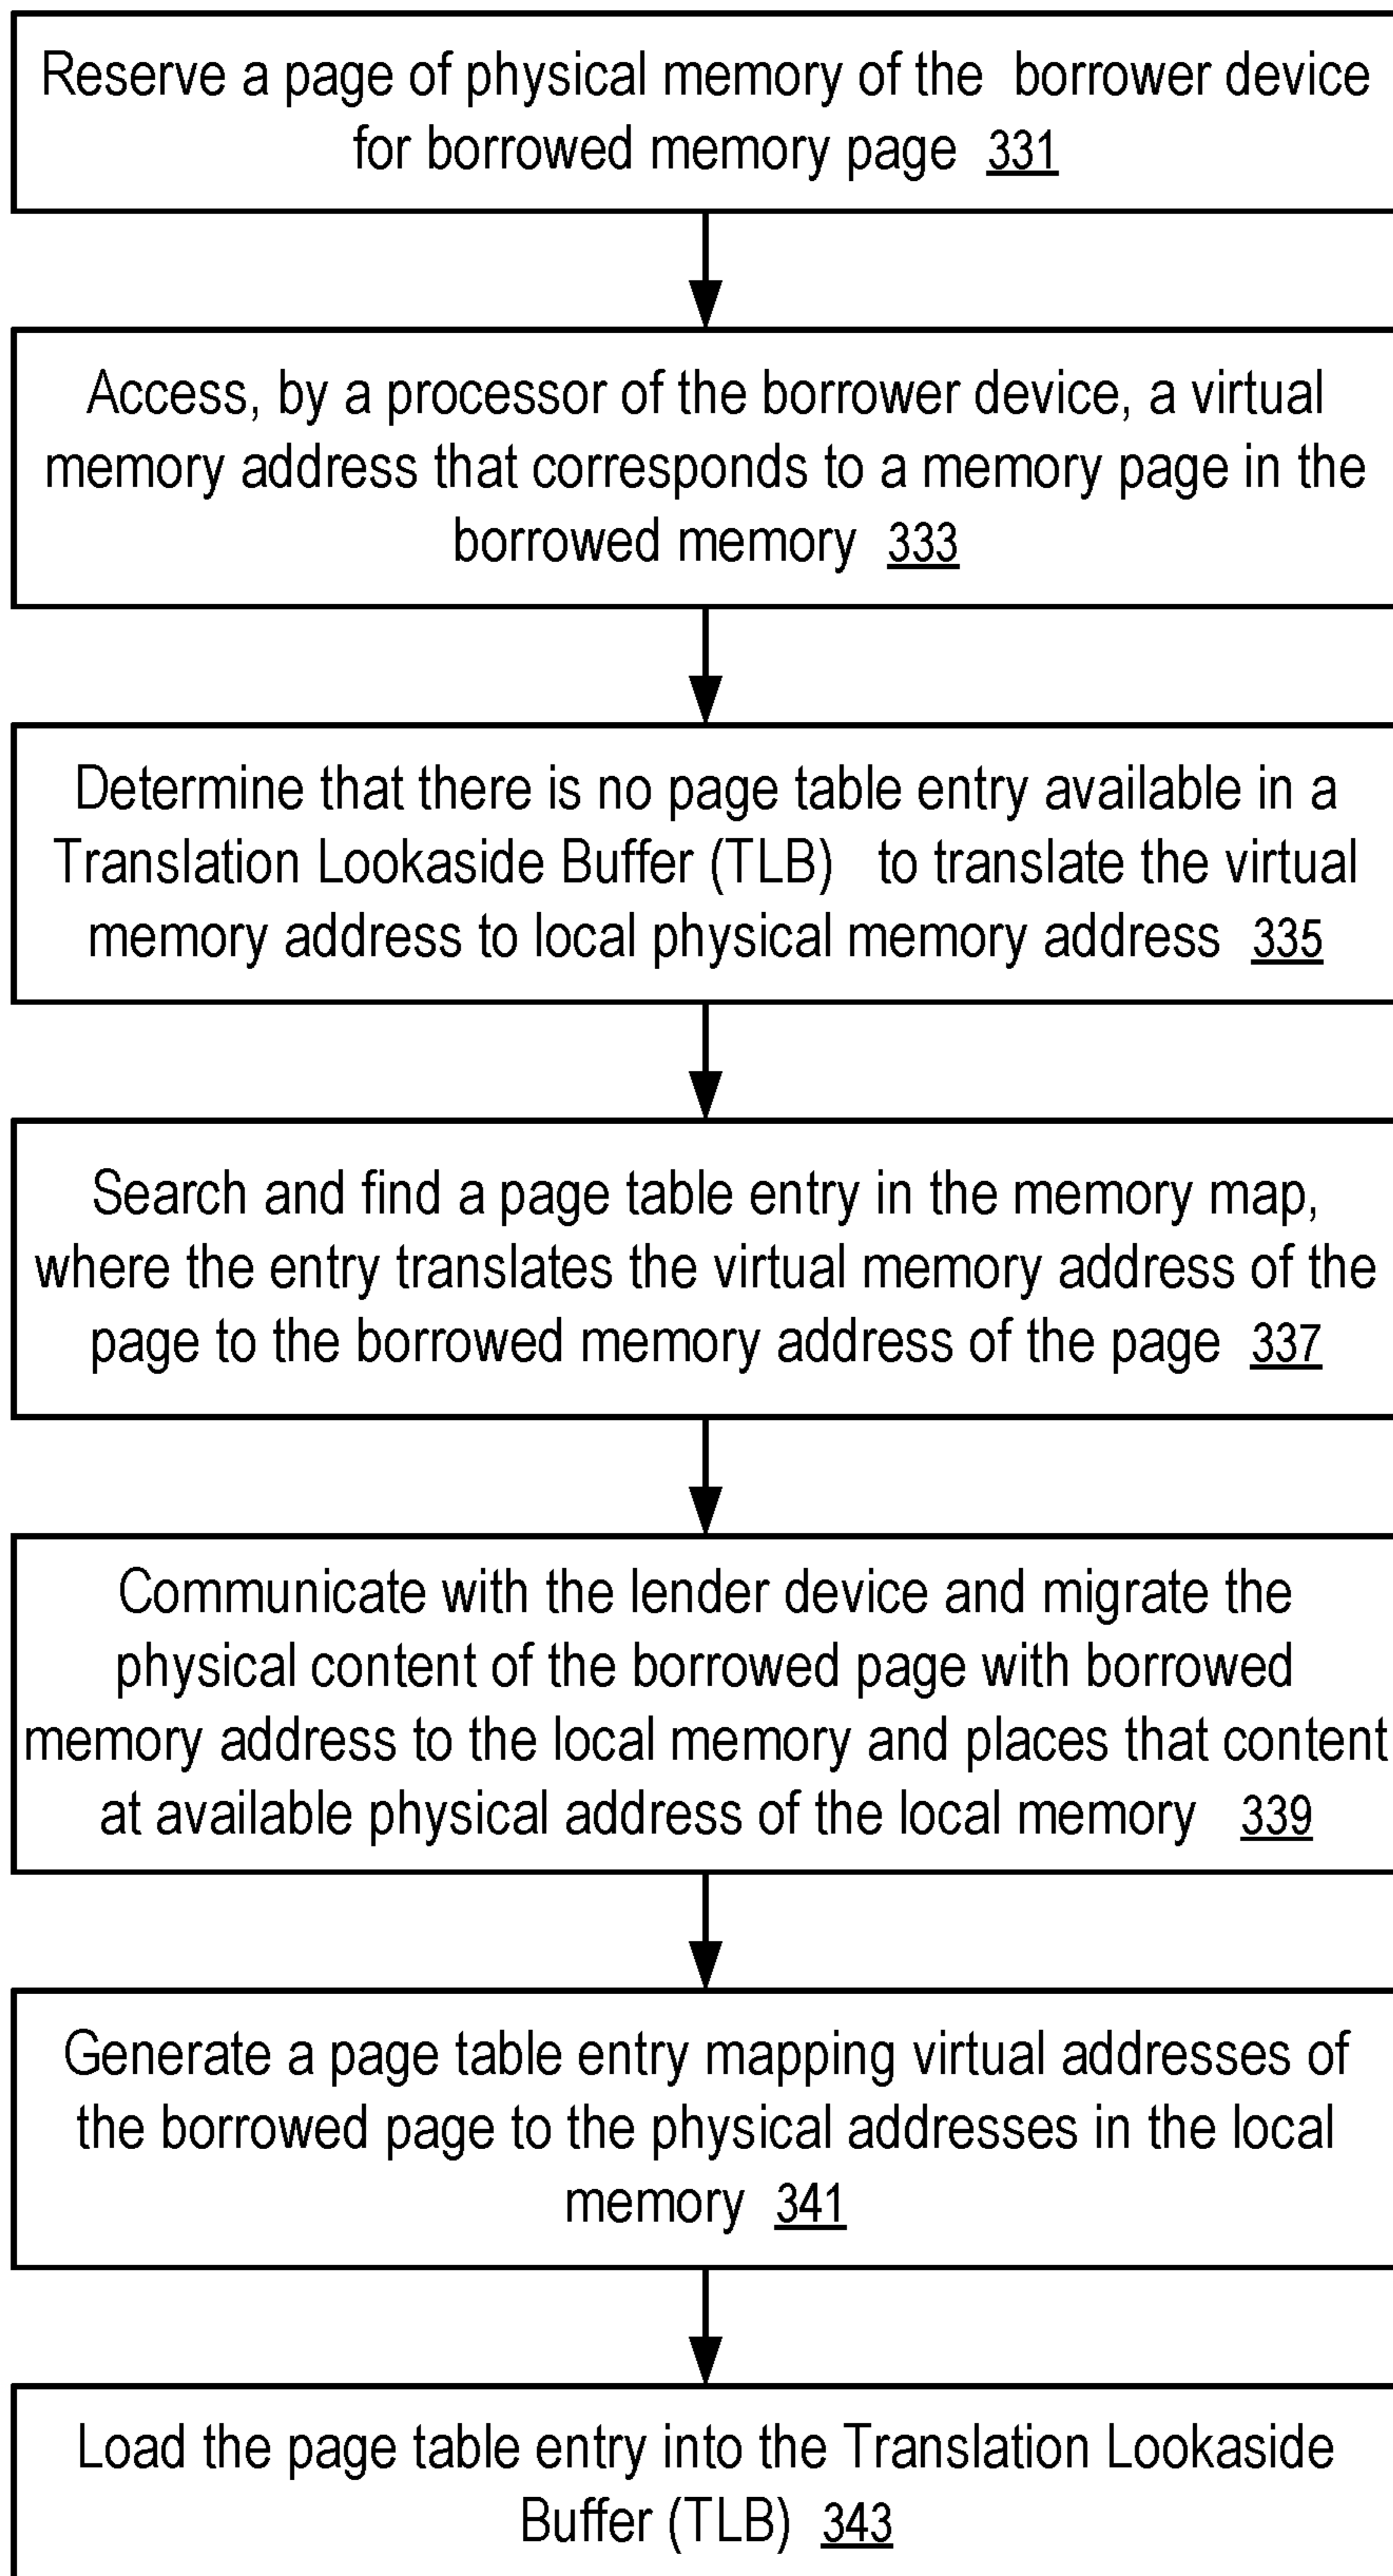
Reserve a page of physical memory of the borrower device for borrowed memory page 331

Access, by a processor of the borrower device, a virtual memory address that corresponds to a memory page in the borrowed memory 333

Determine that there is no page table entry available in a Translation Lookaside Buffer (TLB) to translate the virtual memory address to local physical memory address 335

Search and find a page table entry in the memory map, where the entry translates the virtual memory address of the page to the borrowed memory address of the page 337

Communicate with the lender device and migrate the physical content of the borrowed page with borrowed memory address to the local memory and places that content at available physical address of the local memory 339

Generate a page table entry mapping virtual addresses of the borrowed page to the physical addresses in the local memory 341

Load the page table entry into the Translation Lookaside Buffer (TLB) 343